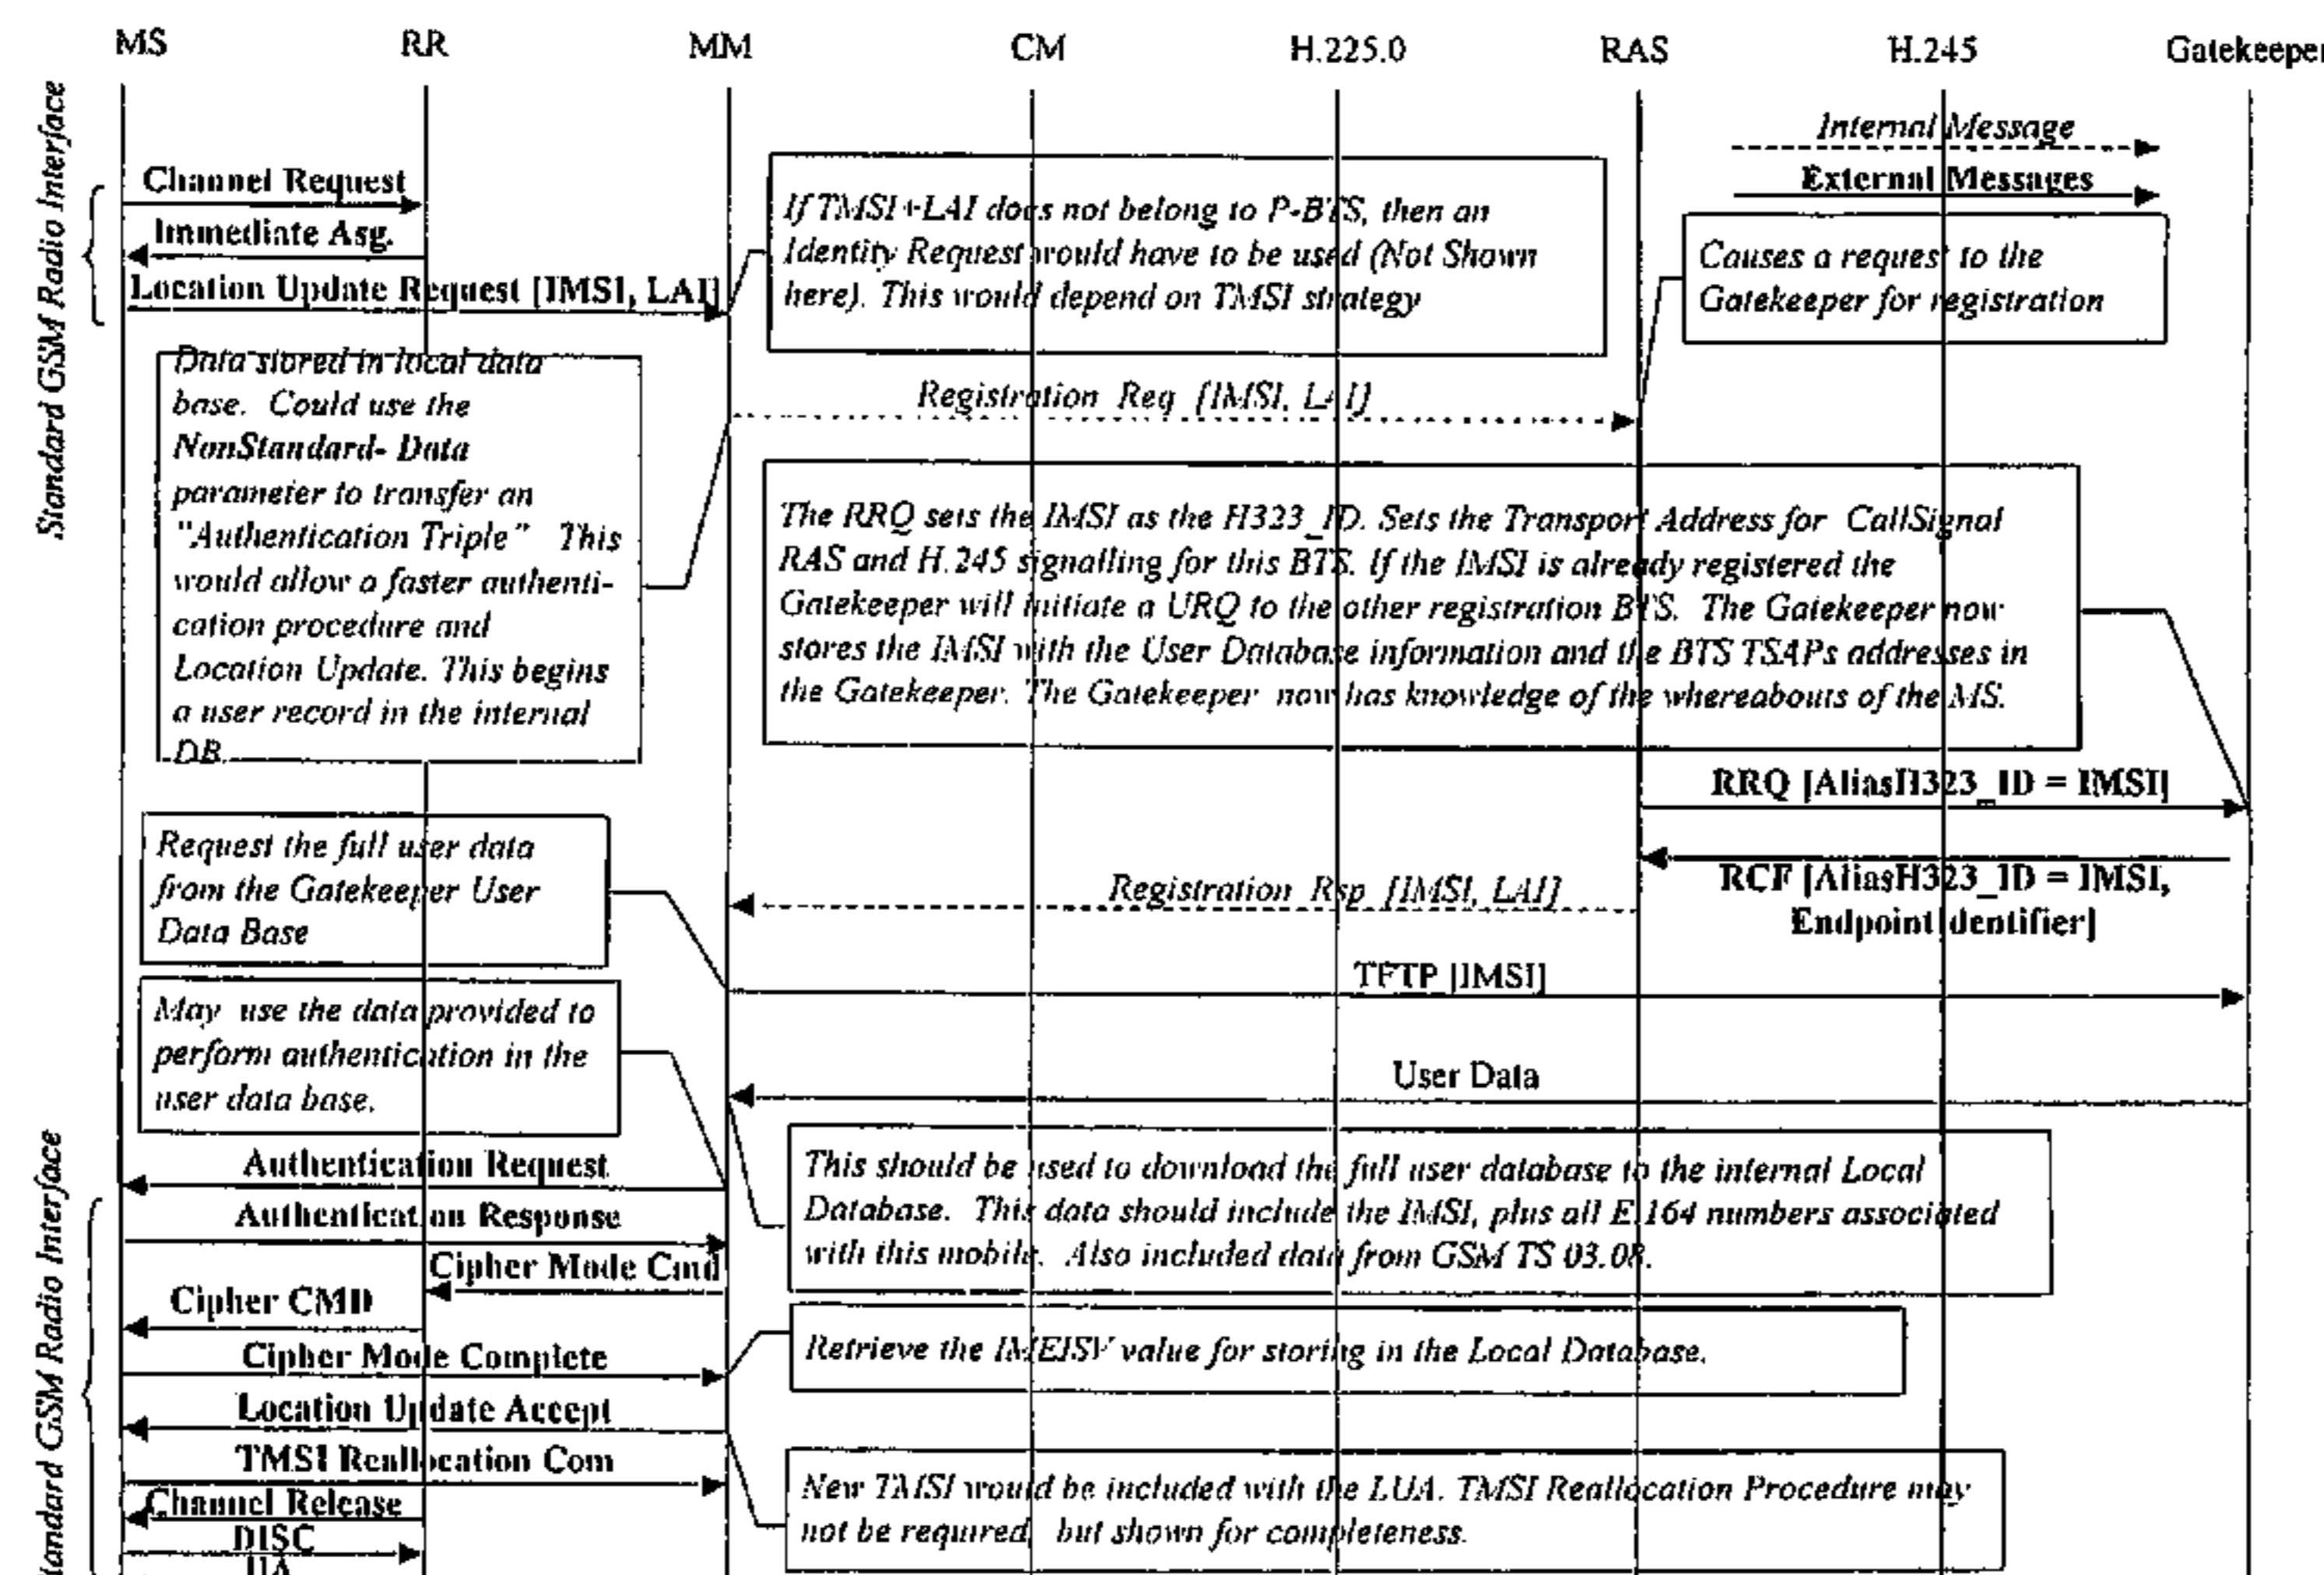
MS RR MM CM H.225.0 RAS H.245 Gatekeeper

Standard GSM Radio Interface

Internal Message

External Messages

Channel Request

Immediate Asg.

Location Update Request [IMSI, LAI]

If TMSI+LAI does not belong to P-BTS, then an Identity Request would have to be used (Not Shown here). This would depend on TMSI strategy

Causes a request to the Gatekeeper for registration

Data stored in local data base. Could use the NonStandard- Data parameter to transfer an "Authentication Triple" This would allow a faster authentication procedure and Location Update. This begins a user record in the internal DB.

Registration Req [IMSI, LAI]

The RRQ sets the IMSI as the H323_ID. Sets the Transport Address for CallSignal RAS and H.245 signalling for this BTS. If the IMSI is already registered the Gatekeeper will initiate a URQ to the other registration BTS. The Gatekeeper now stores the IMSI with the User Database information and the BTS TSAPs addresses in the Gatekeeper. The Gatekeeper now has knowledge of the whereabouts of the MS.

RRQ [AliasH323_ID = IMSI]

Request the full user data from the Gatekeeper User Data Base

RCF [AliasH323_ID = IMSI, EndpointIdentifier]

Registration Rsp [IMSI, LAI]

TFTP [IMSI]

May use the data provided to perform authentication in the user data base.

User Data

Authentication Request

This should be used to download the full user database to the internal Local Database. This data should include the IMSI, plus all E.164 numbers associated with this mobile. Also included data from GSM TS 03.08.

Authentication Response

Cipher Mode Cmd

Cipher CMD

Retrieve the IMEISV value for storing in the Local Database.

Cipher Mode Complete

Location Update Accept

TMSI Reallocation Com

New TMSI would be included with the LUA. TMSI Reallocation Procedure may not be required, but shown for completeness.

Channel Release

DISC

UA

Standard GSM Radio Interface